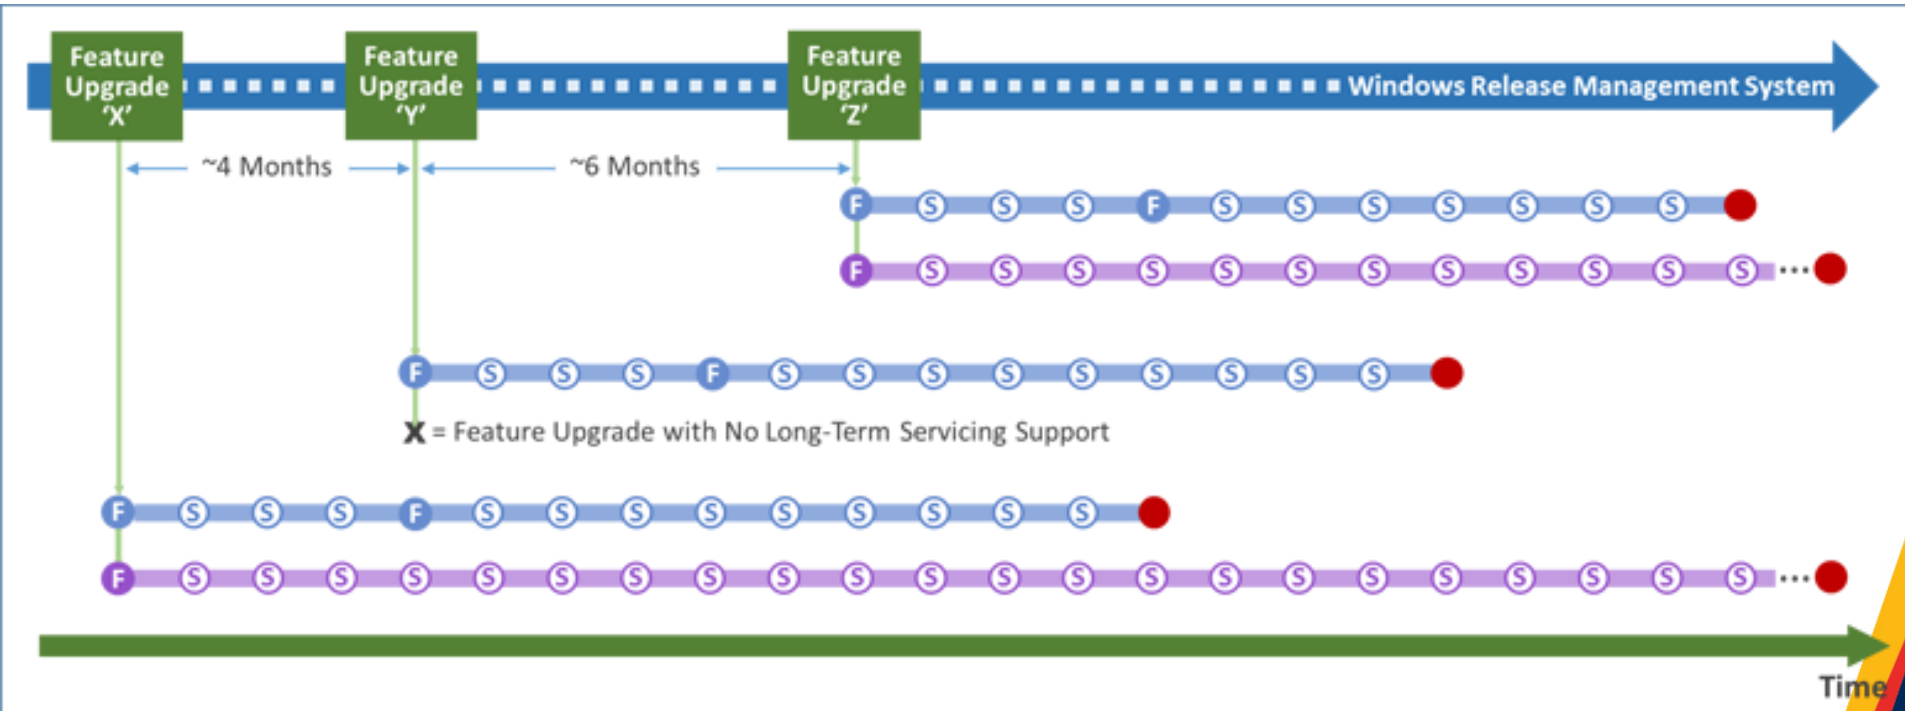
Feature Upgrade 'X'

Feature Upgrade 'Y'

Feature Upgrade 'Z'

Windows Release Management System

~4 Months

~6 Months

F S S S F S S S S S S S S

F S S S S S S S S S S S S ...

F S S S F S S S S S S S S S

X = Feature Upgrade with No Long-Term Servicing Support

F S S S F S S S S S S S S S

F S S S S S S S S S S S S S S S S S S S S S S ...

Time